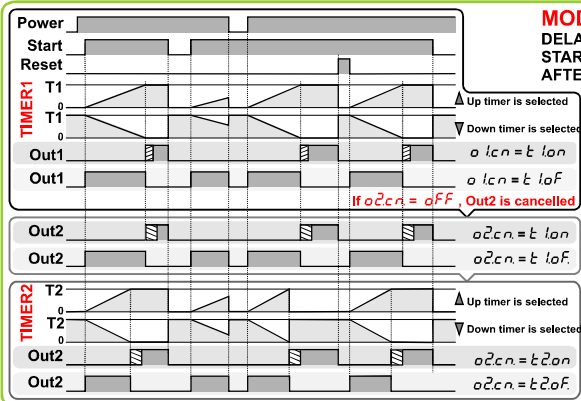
Power
Start
Reset
MOD
DELA
STAR
AFTE
TIMER1
T1
0
T1
0
Up timer is selected
Down timer is selected
Out1
o1.cn = t1.on
Out1
o1.cn = t1.oF
If o2.cn. = oFF , Out2 is cancelled
Out2
o2.cn. = t1.on
Out2
o2.cn. = t1.oF.
TIMER2
T2
0
Up timer is selected
T2
0
Down timer is selected
Out2
o2.cn. = t2.on
Out2
o2.cn. = t2.oF.